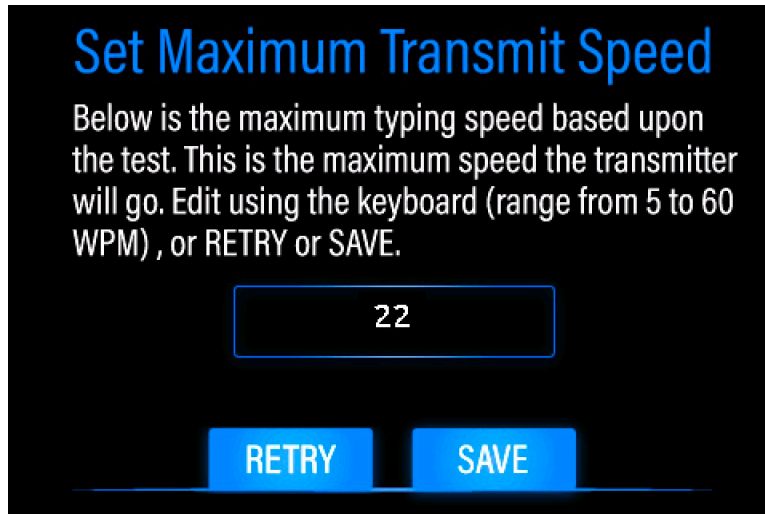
Set Maximum Transmit Speed

Below is the maximum typing speed based upon the test. This is the maximum speed the transmitter will go. Edit using the keyboard (range from 5 to 60 WPM) , or RETRY or SAVE.

22

RETRY

SAVE